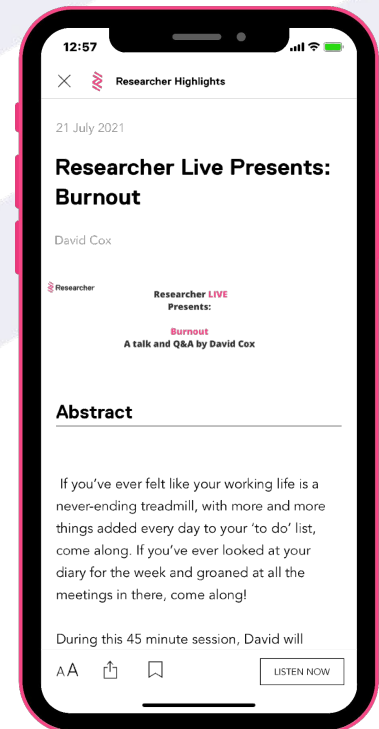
12:57

Researcher Highlights

21 July 2021

Researcher Live Presents: Burnout

David Cox

Researcher

Researcher LIVE Presents:

Burnout
A talk and Q&A by David Cox

Abstract

If you've ever felt like your working life is a never-ending treadmill, with more and more things added every day to your 'to do' list, come along. If you've ever looked at your diary for the week and groaned at all the meetings in there, come along!

During this 45 minute session, David will

AA

LISTEN NOW